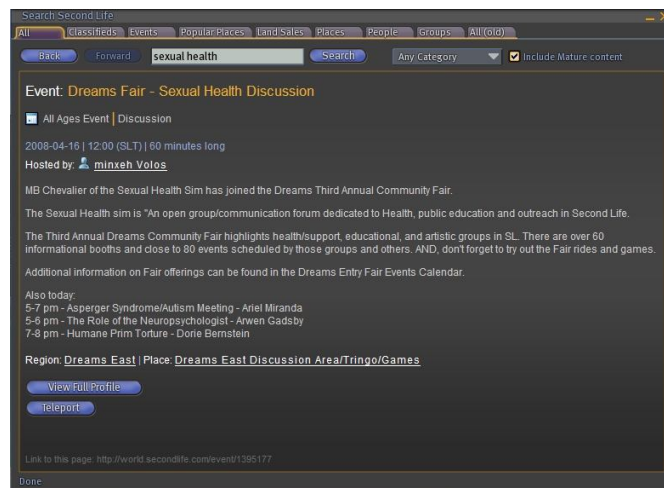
Search Second Life

All | Classifieds | Events | Popular Places | Land Sales | Places | People | Groups | All (old)

Back | Forward | sexual health | Search | Any Category | Include Mature content

Event: Dreams Fair - Sexual Health Discussion

All Ages Event | Discussion

2008-04-16 | 12:00 (SLT) | 60 minutes long

Hosted by: minxeh Volos

MB Chevalier of the Sexual Health Sim has joined the Dreams Third Annual Community Fair.

The Sexual Health sim is "An open group/communication forum dedicated to Health, public education and outreach in Second Life.

The Third Annual Dreams Community Fair highlights health/support, educational, and artistic groups in SL. There are over 60 informational booths and close to 80 events scheduled by those groups and others. AND, don't forget to try out the Fair rides and games.

Additional information on Fair offerings can be found in the Dreams Entry Fair Events Calendar.

Also today:
5-7 pm - Asperger Syndrome/Autism Meeting - Ariel Miranda
5-6 pm - The Role of the Neuropsychologist - Arwen Gadsby
7-8 pm - Humane Prim Torture - Dorie Bernstein

Region: Dreams East | Place: Dreams East Discussion Area/Tringo/Games

View Full Profile

Teleport

Link to this page: http://world.secondlife.com/event/1395177

Done